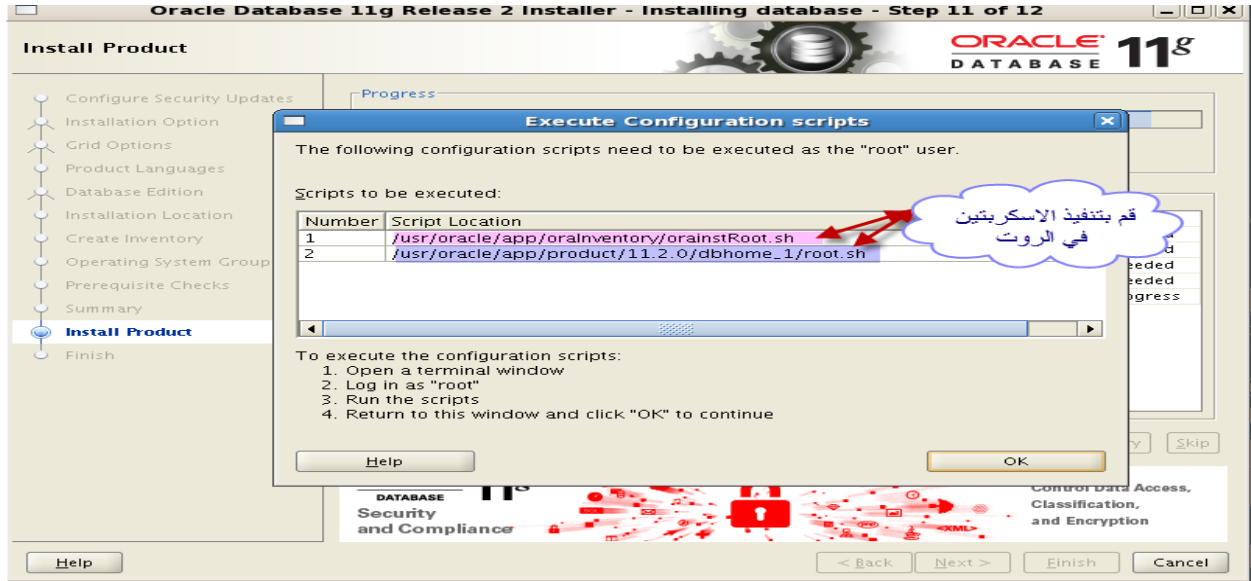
Oracle Database 11g Release 2 Installer - Installing database - Step 11 of 12

Install Product

ORACLE DATABASE 11g

Configure Security Updates
Installation Option
Grid Options
Product Languages
Database Edition
Installation Location
Create Inventory
Operating System Group
Prerequisite Checks
Summary
Install Product
Finish

Progress

Execute Configuration scripts

The following configuration scripts need to be executed as the "root" user.

Scripts to be executed:

| Number | Script Location |
|---|---|
| 1 | /usr/oracle/app/oraInventory/orainstRoot.sh |
| 2 | /usr/oracle/app/product/11.2.0/dbhome_1/root.sh |

قم بتنفيذ الاسكربتين في الروت

eded
eeded
gress

To execute the configuration scripts:
1. Open a terminal window
2. Log in as "root"
3. Run the scripts
4. Return to this window and click "OK" to continue

Help

OK

Skip

DATABASE
Security and Compliance

Control Data Access, Classification, and Encryption

Help

< Back

Next >

Finish

Cancel